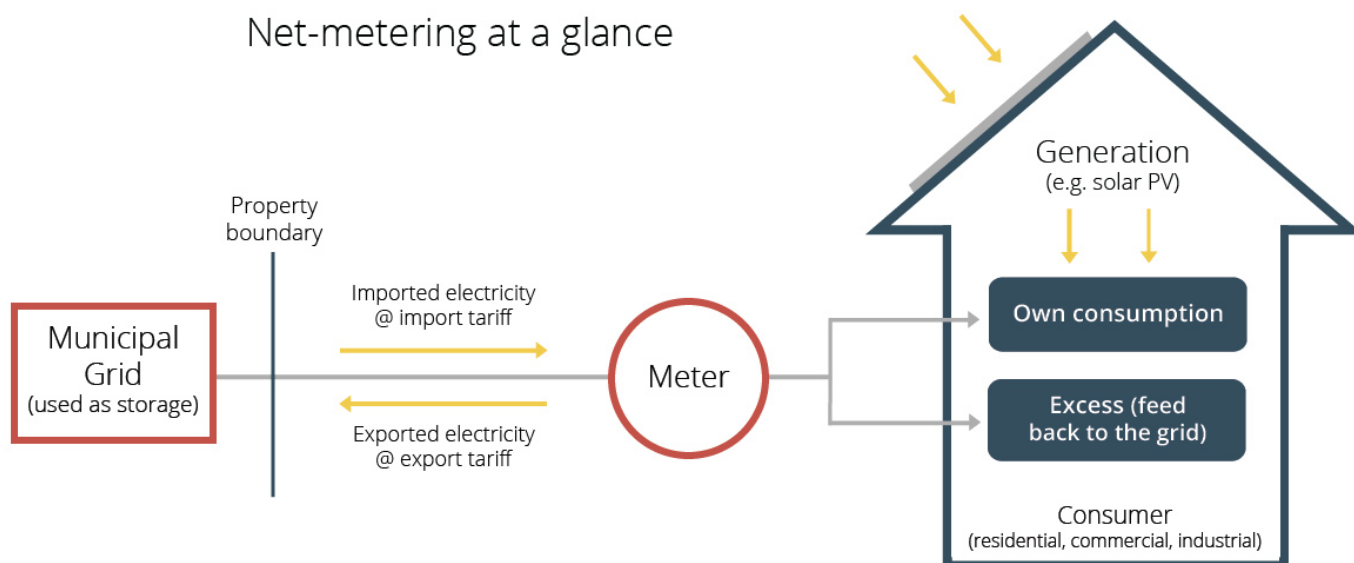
Net-metering at a glance

Property boundary

Municipal Grid (used as storage)

Imported electricity @ import tariff

Exported electricity @ export tariff

Meter

Generation (e.g. solar PV)

Own consumption

Excess (feed back to the grid)

Consumer (residential, commercial, industrial)